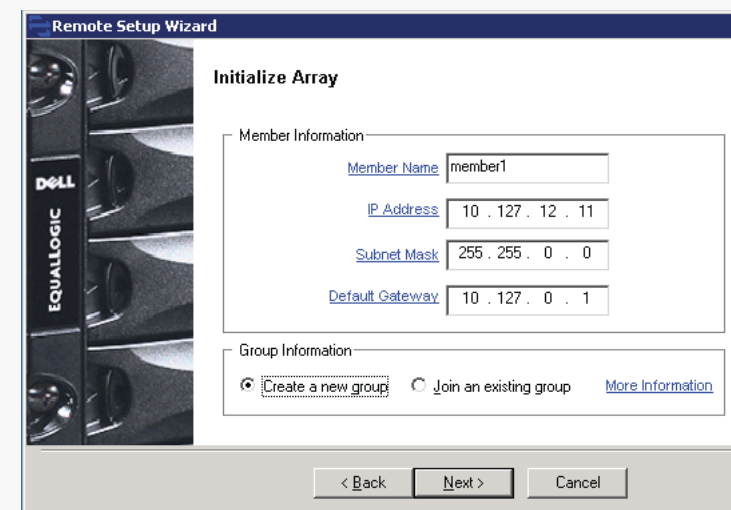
Remote Setup Wizard

DELL
EQUALLOGIC

Initialize Array

Member Information

Member Name member1

IP Address 10 . 127 . 12 . 11

Subnet Mask 255 . 255 . 0 . 0

Default Gateway 10 . 127 . 0 . 1

Group Information

Create a new group Join an existing group More Information

< Back Next > Cancel